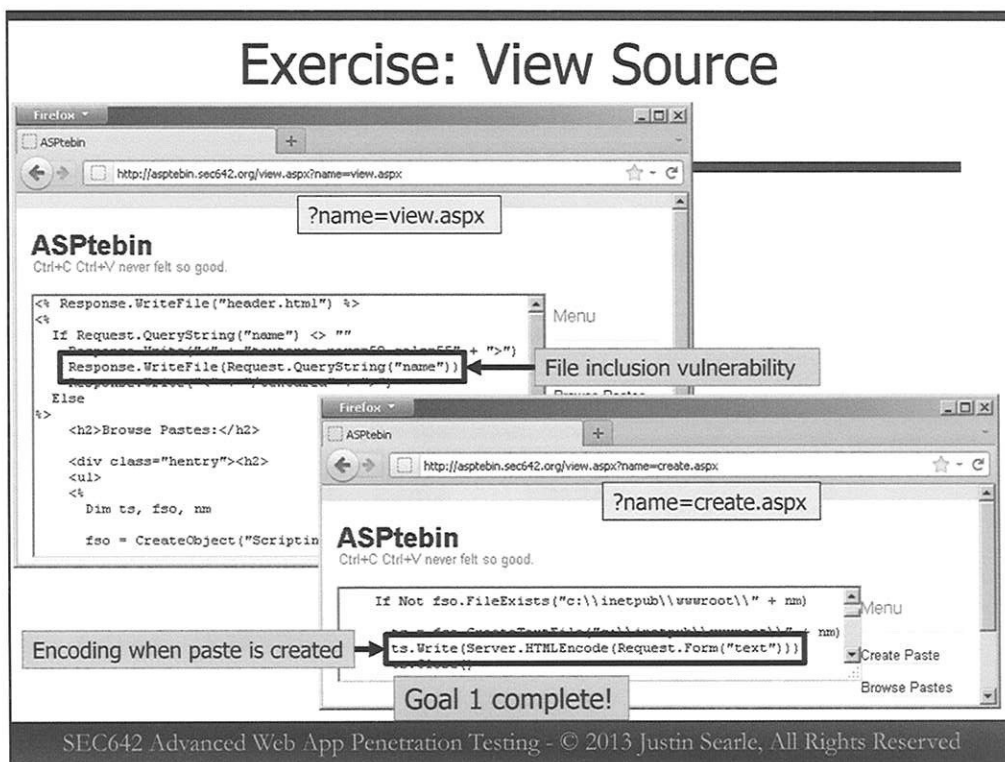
Exercise: View Source

Firefox
ASPtebin
http://asptebin.sec642.org/view.aspx?name=view.aspx

?name=view.aspx

ASPtebin
Ctrl+C Ctrl+V never felt so good.

<% Response.WriteFile("header.html") %>
<%
If Request.QueryString("name") <> ""
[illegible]
Response.WriteFile(Request.QueryString("name"))
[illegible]
Else
%>
<h2>Browse Pastes:</h2>

<div class="hentry"><h2>
<ul>
<%
Dim ts, fso, nm

fso = CreateObject("Scriptin

Menu

File inclusion vulnerability

Firefox
ASPtebin
http://asptebin.sec642.org/view.aspx?name=create.aspx

?name=create.aspx

ASPtebin
Ctrl+C Ctrl+V never felt so good.

If Not fso.FileExists("c:\\inetpub\\wwwroot\\" + nm)

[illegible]
ts.Write(Server.HTMLEncode(Request.Form("text")))
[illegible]

Menu
Create Paste
Browse Pastes

Encoding when paste is created

Goal 1 complete!

SEC642 Advanced Web App Penetration Testing - © 2013 Justin Searle, All Rights Reserved